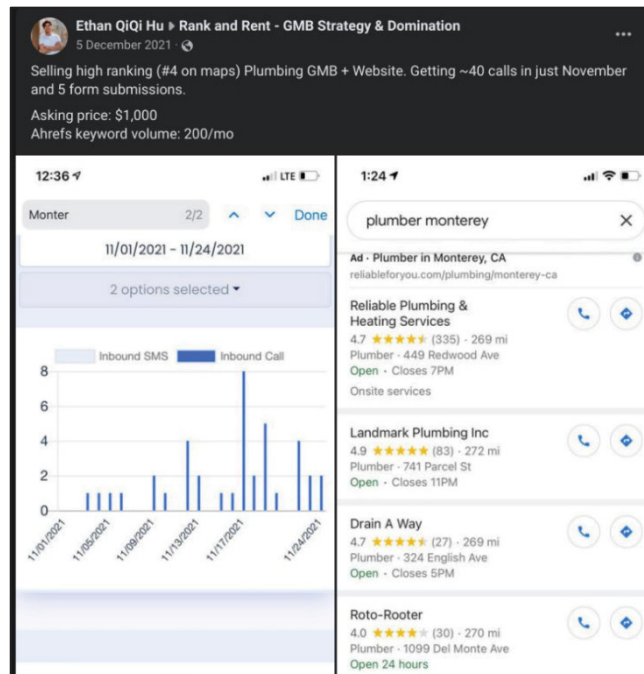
Ethan QiQi Hu ▸ Rank and Rent - GMB Strategy & Domination
5 December 2021 ·
...

Selling high ranking (#4 on maps) Plumbing GMB + Website. Getting ~40 calls in just November and 5 form submissions.

Asking price: $1,000
Ahrefs keyword volume: 200/mo

12:36
LTE

Monter 2/2 Done

11/01/2021 - 11/24/2021

2 options selected

Inbound SMS Inbound Call

8
6
4
2
0

11/01/2021 11/05/2021 11/09/2021 11/13/2021 11/17/2021 11/24/2021

1:24

plumber monterey

Ad · Plumber in Monterey, CA
reliableforyou.com/plumbing/monterey-ca

Reliable Plumbing & Heating Services
4.7 ★★★★★ (335) · 269 mi
Plumber · 449 Redwood Ave
Open · Closes 7PM
Onsite services

Landmark Plumbing Inc
4.9 ★★★★★ (83) · 272 mi
Plumber · 741 Parcel St
Open · Closes 11PM

Drain A Way
4.7 ★★★★★ (27) · 269 mi
Plumber · 324 English Ave
Open · Closes 5PM

Roto-Rooter
4.0 ★★★★★ (30) · 270 mi
Plumber · 1099 Del Monte Ave
Open 24 hours